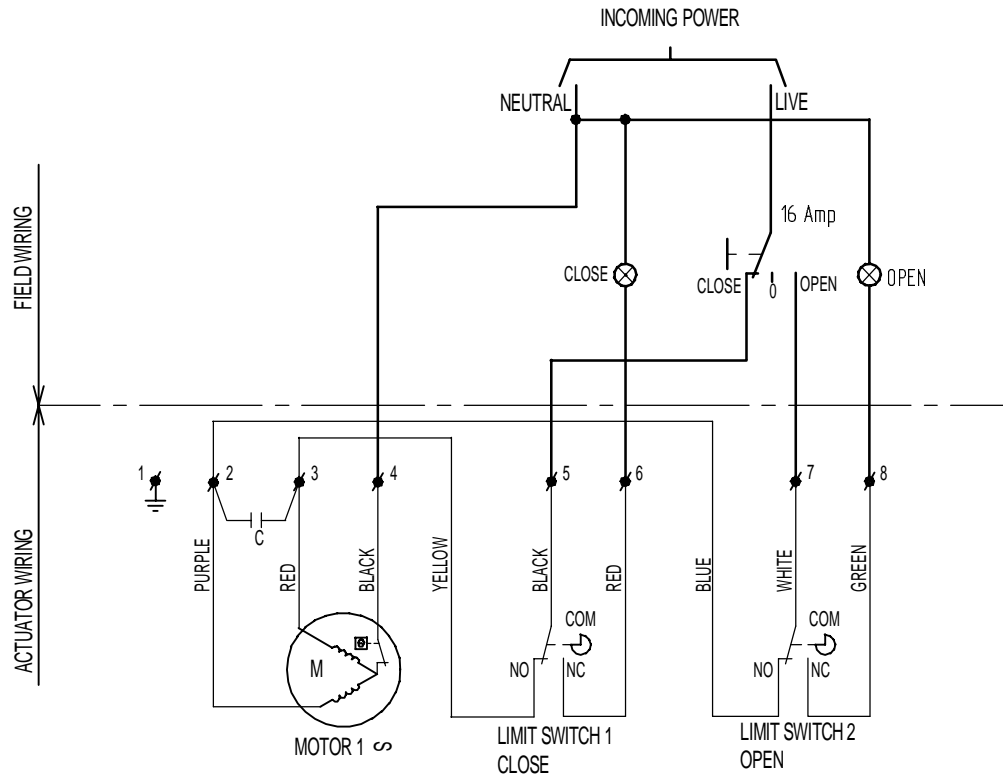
INCOMING POWER

NEUTRAL

LIVE

FIELD WIRING

16 Amp

CLOSE

CLOSE

0

OPEN

OPEN

ACTUATOR WIRING

1

2

3

4

5

6

7

8

C

PURPLE

RED

BLACK

YELLOW

BLACK

RED

BLUE

WHITE

GREEN

COM

COM

M

NO

NC

NO

NC

MOTOR 1 ∽

LIMIT SWITCH 1 CLOSE

LIMIT SWITCH 2 OPEN